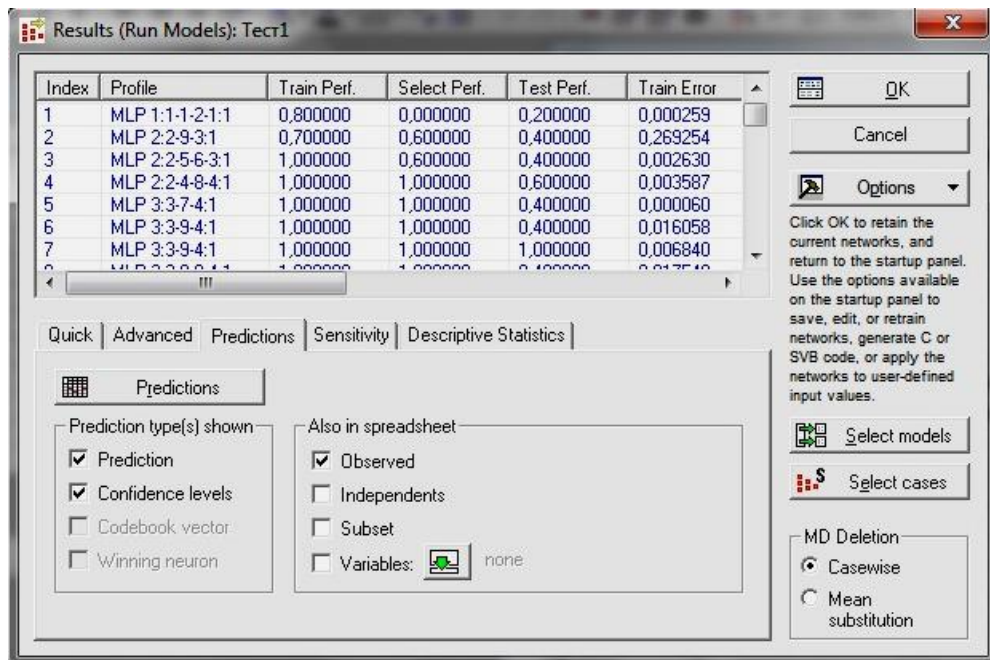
Results (Run Models): Тест1

| Index | Profile | Train Perf. | Select Perf. | Test Perf. | Train Error |
|---|---|---|---|---|---|
| 1 | MLP 1:1-1-2-1:1 | 0,800000 | 0,000000 | 0,200000 | 0,000259 |
| 2 | MLP 2:2-9-3:1 | 0,700000 | 0,600000 | 0,400000 | 0,269254 |
| 3 | MLP 2:2-5-6-3:1 | 1,000000 | 0,600000 | 0,400000 | 0,002630 |
| 4 | MLP 2:2-4-8-4:1 | 1,000000 | 1,000000 | 0,600000 | 0,003587 |
| 5 | MLP 3:3-7-4:1 | 1,000000 | 1,000000 | 0,400000 | 0,000060 |
| 6 | MLP 3:3-9-4:1 | 1,000000 | 1,000000 | 0,400000 | 0,016058 |
| 7 | MLP 3:3-9-4:1 | 1,000000 | 1,000000 | 1,000000 | 0,006840 |
| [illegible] | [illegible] | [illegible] | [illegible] | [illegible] | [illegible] |

OK

Cancel

Options

Click OK to retain the current networks, and return to the startup panel. Use the options available on the startup panel to save, edit, or retrain networks, generate C or SVB code, or apply the networks to user-defined input values.

Quick | Advanced | Predictions | Sensitivity | Descriptive Statistics

Predictions

Prediction type(s) shown
☑ Prediction
☑ Confidence levels
☐ Codebook vector
☐ Winning neuron

Also in spreadsheet
☑ Observed
☐ Independents
☐ Subset
☐ Variables: none

Select models

Select cases

MD Deletion
Casewise
Mean substitution